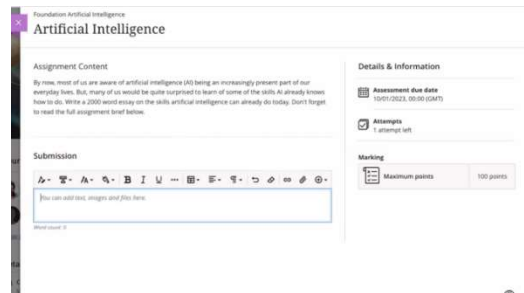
Foundation Artificial Intelligence

Artificial Intelligence

Assignment Content

By now, most of us are aware of artificial intelligence (AI) being an increasingly present part of our everyday lives. But, many of us would be quite surprised to learn of some of the skills AI already knows how to do. Write a 2000 word essay on the skills artificial intelligence can already do today. Don't forget to read the full assignment brief below.

Submission

B I U

You can add text, images and files here.

Word count: 0

Details & Information

Assessment due date
10/01/2023, 00:00 (GMT)

Attempts
1 attempt left

Marking

Maximum points | 100 points